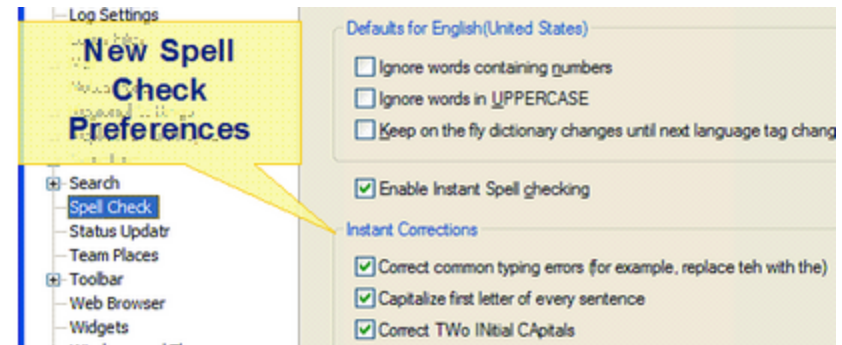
Log Settings

New Spell Check Preferences

Search
Spell Check
Status Updatr
Team Places
Toolbar
Web Browser
Widgets

Defaults for English(United States)

Ignore words containing numbers

Ignore words in UPPERCASE

Keep on the fly dictionary changes until next language tag chang

Enable Instant Spell checking

Instant Corrections

Correct common typing errors (for example, replace teh with the)

Capitalize first letter of every sentence

Correct TWo INitial CApitals